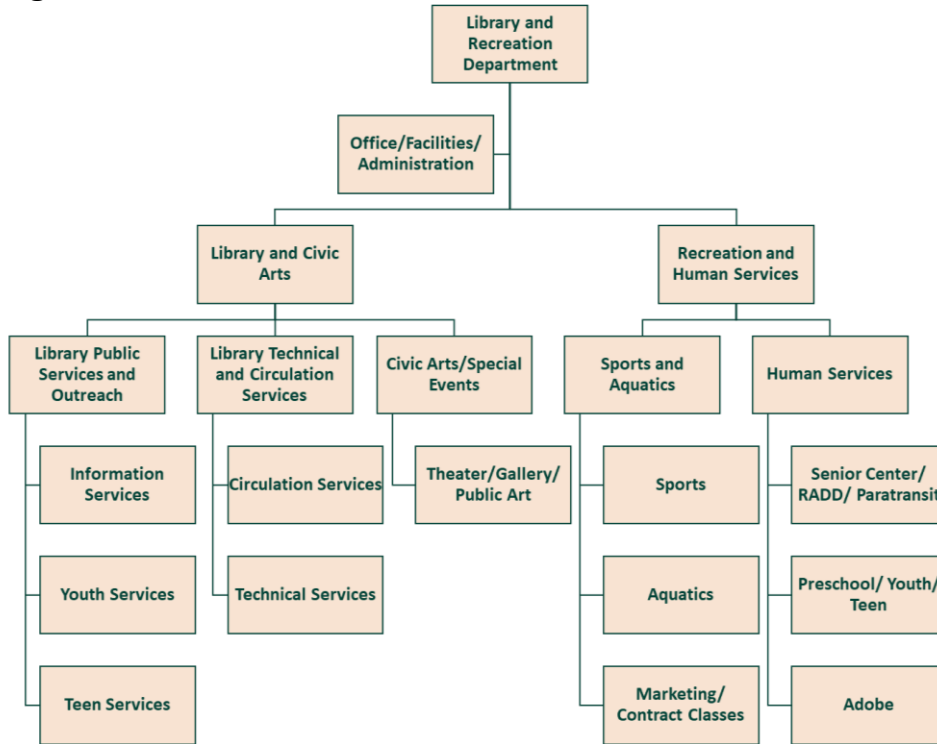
Library and Recreation Department

Office/Facilities/ Administration

Library and Civic Arts

Recreation and Human Services

Library Public Services and Outreach

Information Services

Youth Services

Teen Services

Library Technical and Circulation Services

Circulation Services

Technical Services

Civic Arts/Special Events

Theater/Gallery/ Public Art

Sports and Aquatics

Sports

Aquatics

Marketing/ Contract Classes

Human Services

Senior Center/ RADD/ Paratransit

Preschool/ Youth/ Teen

Adobe